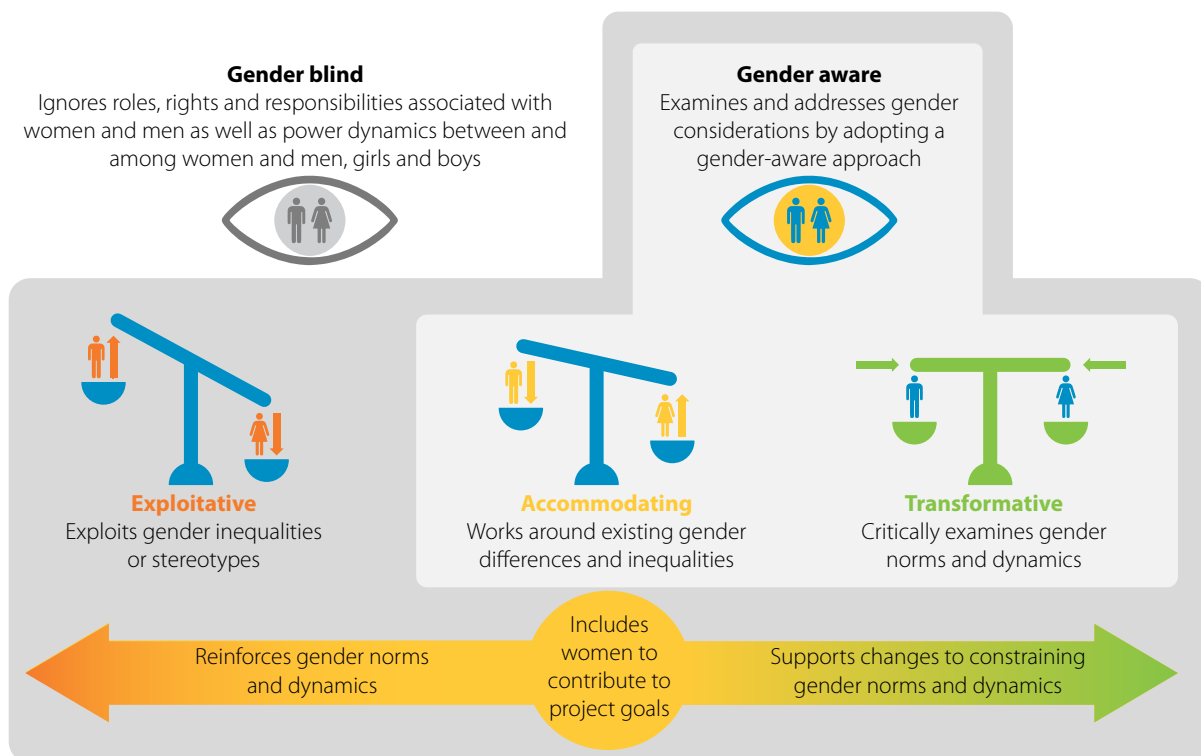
**Gender blind**
Ignores roles, rights and responsibilities associated with women and men as well as power dynamics between and among women and men, girls and boys

**Gender aware**
Examines and addresses gender considerations by adopting a gender-aware approach

**Exploitative**
Exploits gender inequalities or stereotypes

**Accommodating**
Works around existing gender differences and inequalities

**Transformative**
Critically examines gender norms and dynamics

Reinforces gender norms and dynamics

Includes women to contribute to project goals

Supports changes to constraining gender norms and dynamics